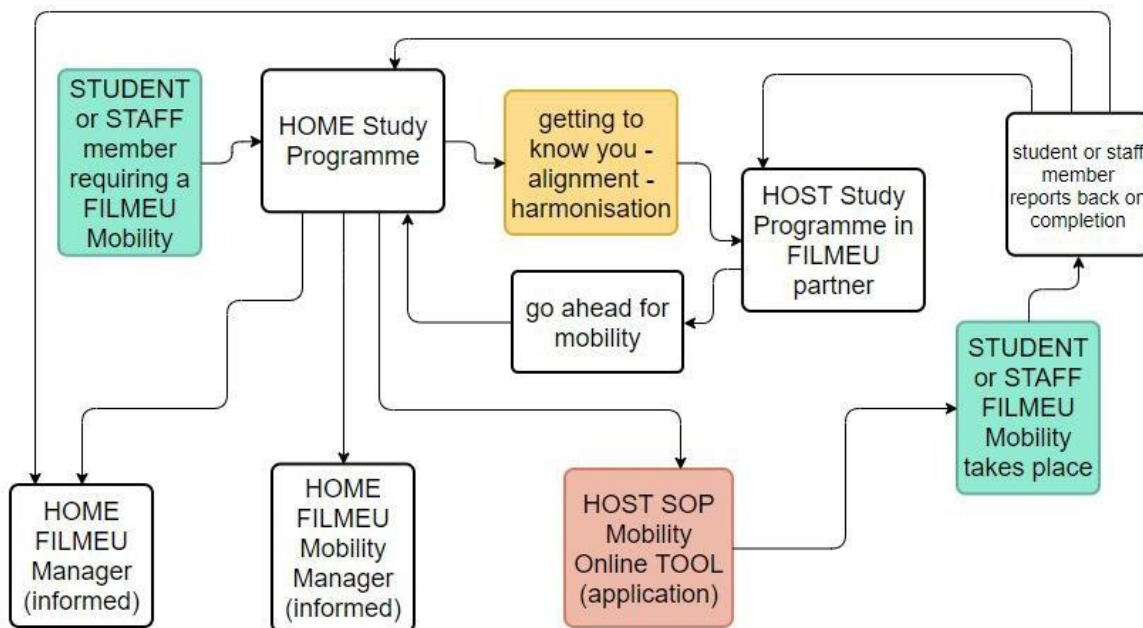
STUDENT or STAFF member requiring a FILMEU Mobility

HOME Study Programme

getting to know you - alignment - harmonisation

HOST Study Programme in FILMEU partner

student or staff member reports back on completion

go ahead for mobility

STUDENT or STAFF FILMEU Mobility takes place

HOME FILMEU Manager (informed)

HOME FILMEU Mobility Manager (informed)

HOST SOP Mobility Online TOOL (application)